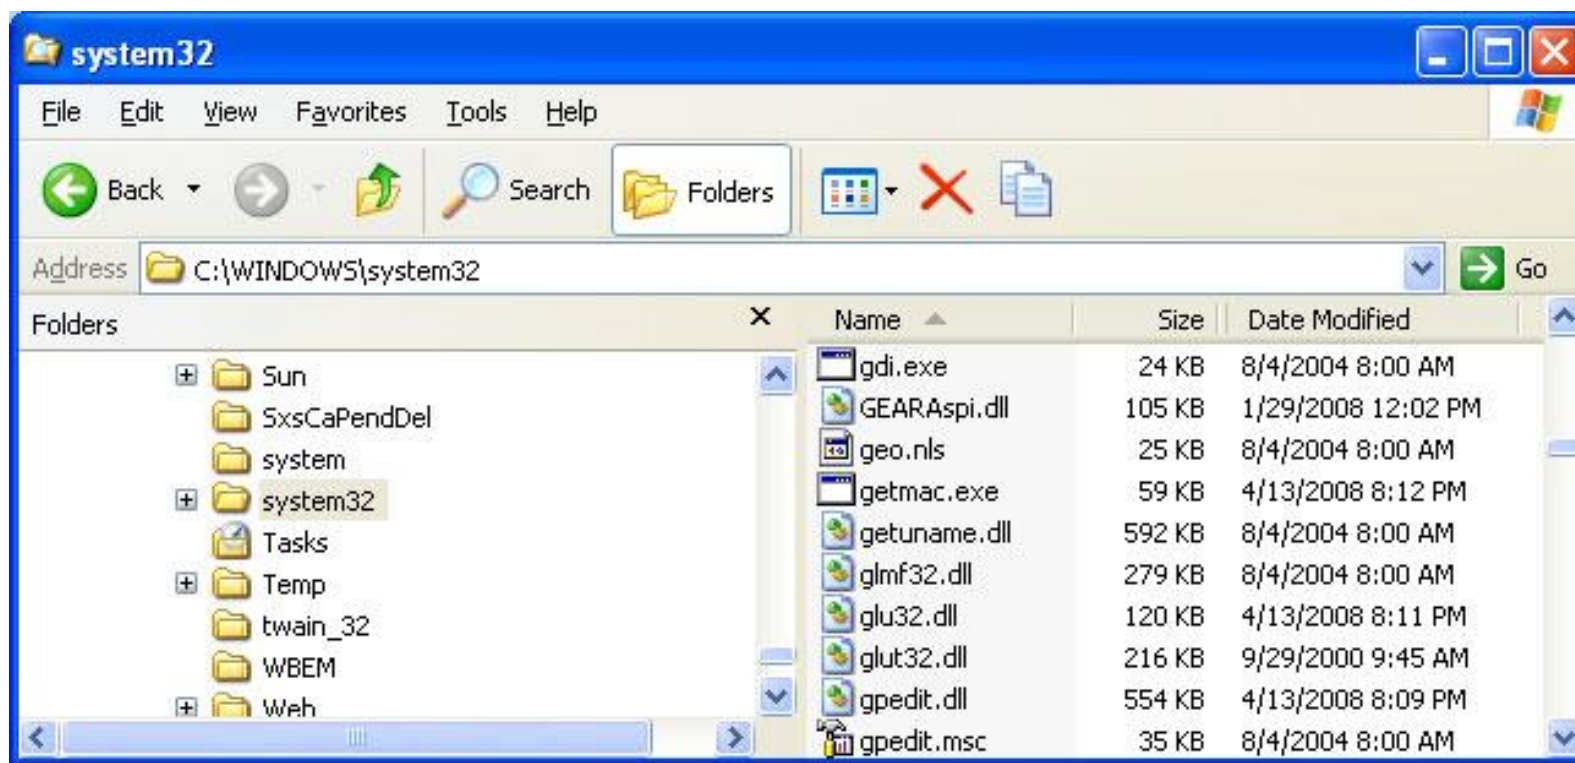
system32

File Edit View Favorites Tools Help

Back Search Folders

Address C:\WINDOWS\system32 Go

Folders ×

Sun
SxsCaPendDel
system
system32
Tasks
Temp
twain_32
WBEM
Web

| Name | Size | Date Modified |
|---|---|---|
| gdi.exe | 24 KB | 8/4/2004 8:00 AM |
| GEARAspi.dll | 105 KB | 1/29/2008 12:02 PM |
| geo.nls | 25 KB | 8/4/2004 8:00 AM |
| getmac.exe | 59 KB | 4/13/2008 8:12 PM |
| getuname.dll | 592 KB | 8/4/2004 8:00 AM |
| glmf32.dll | 279 KB | 8/4/2004 8:00 AM |
| glu32.dll | 120 KB | 4/13/2008 8:11 PM |
| glut32.dll | 216 KB | 9/29/2000 9:45 AM |
| gpedit.dll | 554 KB | 4/13/2008 8:09 PM |
| gpedit.msc | 35 KB | 8/4/2004 8:00 AM |